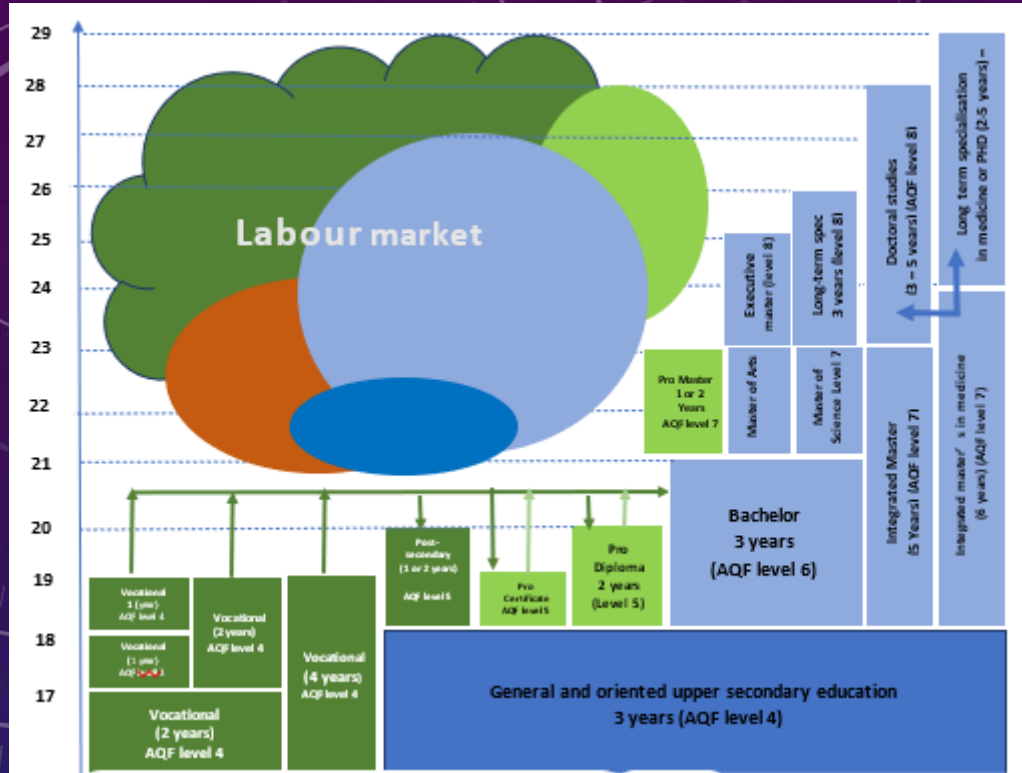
29
28
27
26
25
24
23
22
21
20
19
18
17

Labour market

Long term specialization in medicine or PHD (2-5 years) –

Doctoral studies (3 – 5 years) (AQF level 8)

Long-term spec 3 years (level 8)

Executive master (level 8)

Pro Master 1 or 2 Years AQF level 7

Master of Arts

Master of Science Level 7

Integrated Master (5 Years) (AQF level 7)

Integrated master s in medicine (6 years) (AQF level 7)

Bachelor 3 years (AQF level 6)

Post-secondary (1 or 2 years) AQF level 5

Pro Certificate AQF level 5

Pro Diploma 2 years (Level 5)

Vocational 1 (year) AQF level 4

Vocational (1 year) AQF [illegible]

Vocational (2 years) AQF level 4

Vocational (4 years) AQF level 4

Vocational (2 years) AQF level 4

General and oriented upper secondary education 3 years (AQF level 4)